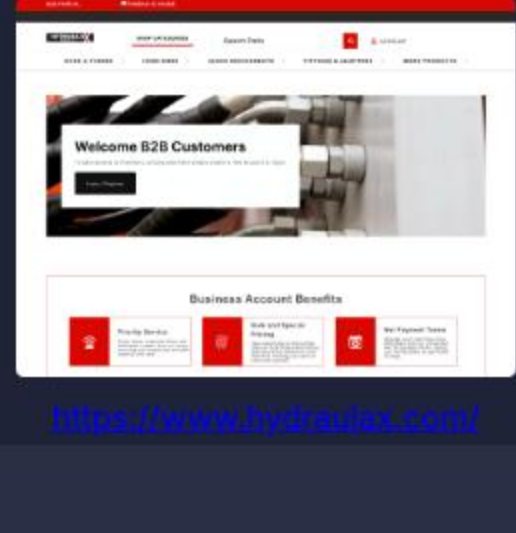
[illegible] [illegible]

HYDRAULAX

SHOP CATEGORIES

Search Parts

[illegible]

HOSE & FITTINGS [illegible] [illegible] FITTINGS & ADAPTERS MORE PRODUCTS

Welcome B2B Customers

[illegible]

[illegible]

Business Account Benefits

Priority Service

Bulk and Special Pricing

Net Payment Terms

https://www.hydraulax.com/